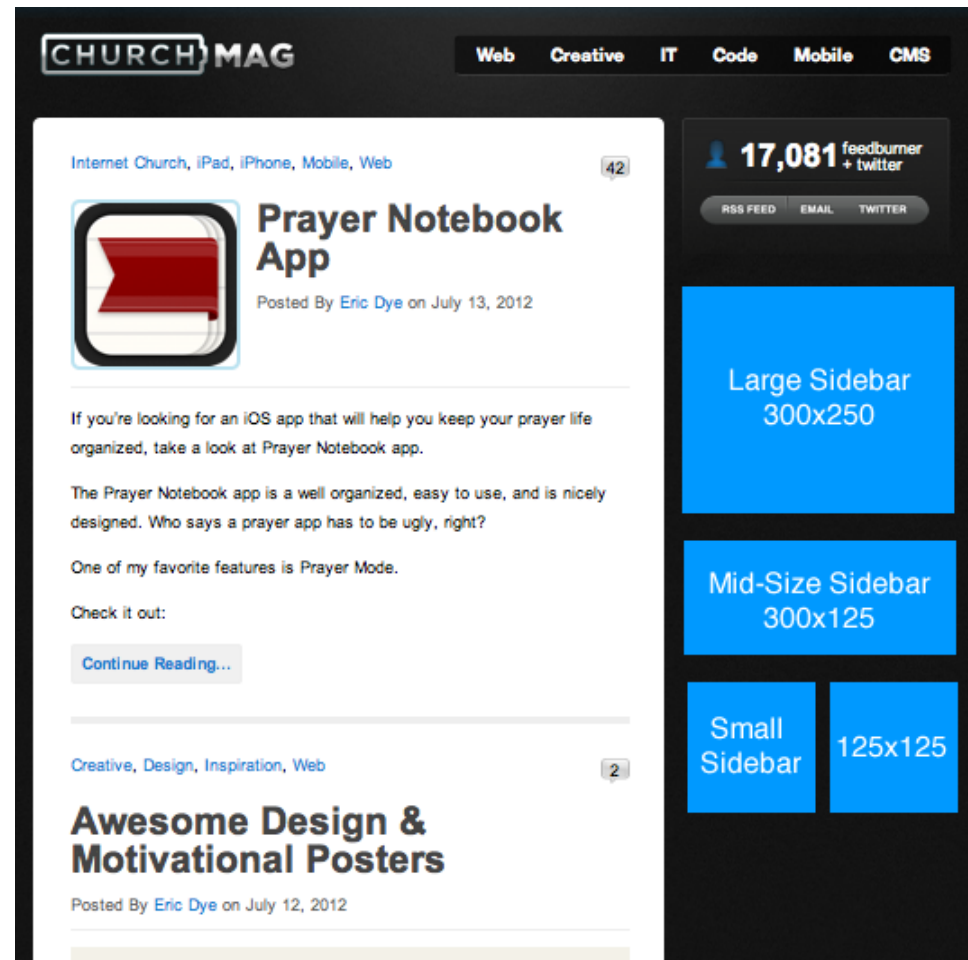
CHURCH MAG

Web Creative IT Code Mobile CMS

Internet Church, iPad, iPhone, Mobile, Web

42

Prayer Notebook App

Posted By Eric Dye on July 13, 2012

If you're looking for an iOS app that will help you keep your prayer life organized, take a look at Prayer Notebook app.

The Prayer Notebook app is a well organized, easy to use, and is nicely designed. Who says a prayer app has to be ugly, right?

One of my favorite features is Prayer Mode.

Check it out:

Continue Reading...

Creative, Design, Inspiration, Web

2

Awesome Design & Motivational Posters

Posted By Eric Dye on July 12, 2012

17,081 feedburner + twitter

RSS FEED EMAIL TWITTER

Large Sidebar 300x250

Mid-Size Sidebar 300x125

Small Sidebar

125x125